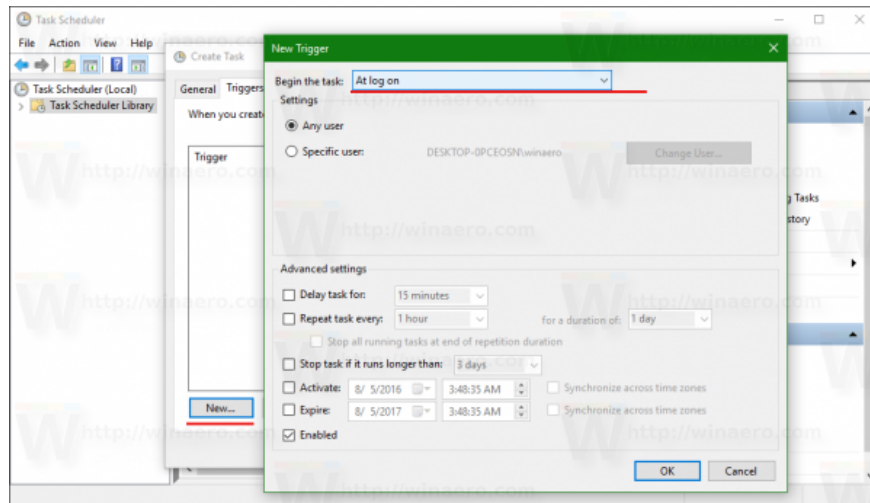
Task Scheduler
File Action View Help
Task Scheduler (Local)
Task Scheduler Library
Create Task
General Triggers
When you create
Trigger
New...
g Tasks
story
New Trigger
Begin the task: At log on
Settings
Any user
Specific user: DESKTOP-0PCEOSN\winaero
Change User...
Advanced settings
Delay task for: 15 minutes
Repeat task every: 1 hour for a duration of: 1 day
Stop all running tasks at end of repetition duration
Stop task if it runs longer than: 3 days
Activate: 8/ 5/2016 3:48:35 AM Synchronize across time zones
Expire: 8/ 5/2017 3:48:35 AM Synchronize across time zones
Enabled
OK Cancel
http://winaero.com